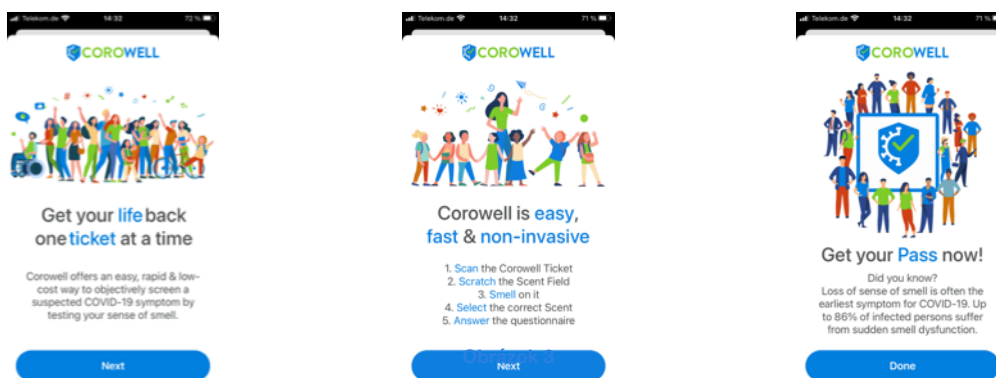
Telekom.de 14:32 72 %

COROWELL

Get your life back one ticket at a time

Corowell offers an easy, rapid & low-cost way to objectively screen a suspected COVID-19 symptom by testing your sense of smell.

Next

Telekom.de 14:32 71 %

COROWELL

Corowell is easy, fast & non-invasive

1. Scan the Corowell Ticket
2. Scratch the Scent Field
3. Smell on it
4. Select the correct Scent
5. Answer the questionnaire

Next

Telekom.de 14:32 71 %

COROWELL

Get your Pass now!

Did you know?
Loss of sense of smell is often the earliest symptom for COVID-19. Up to 86% of infected persons suffer from sudden smell dysfunction.

Done